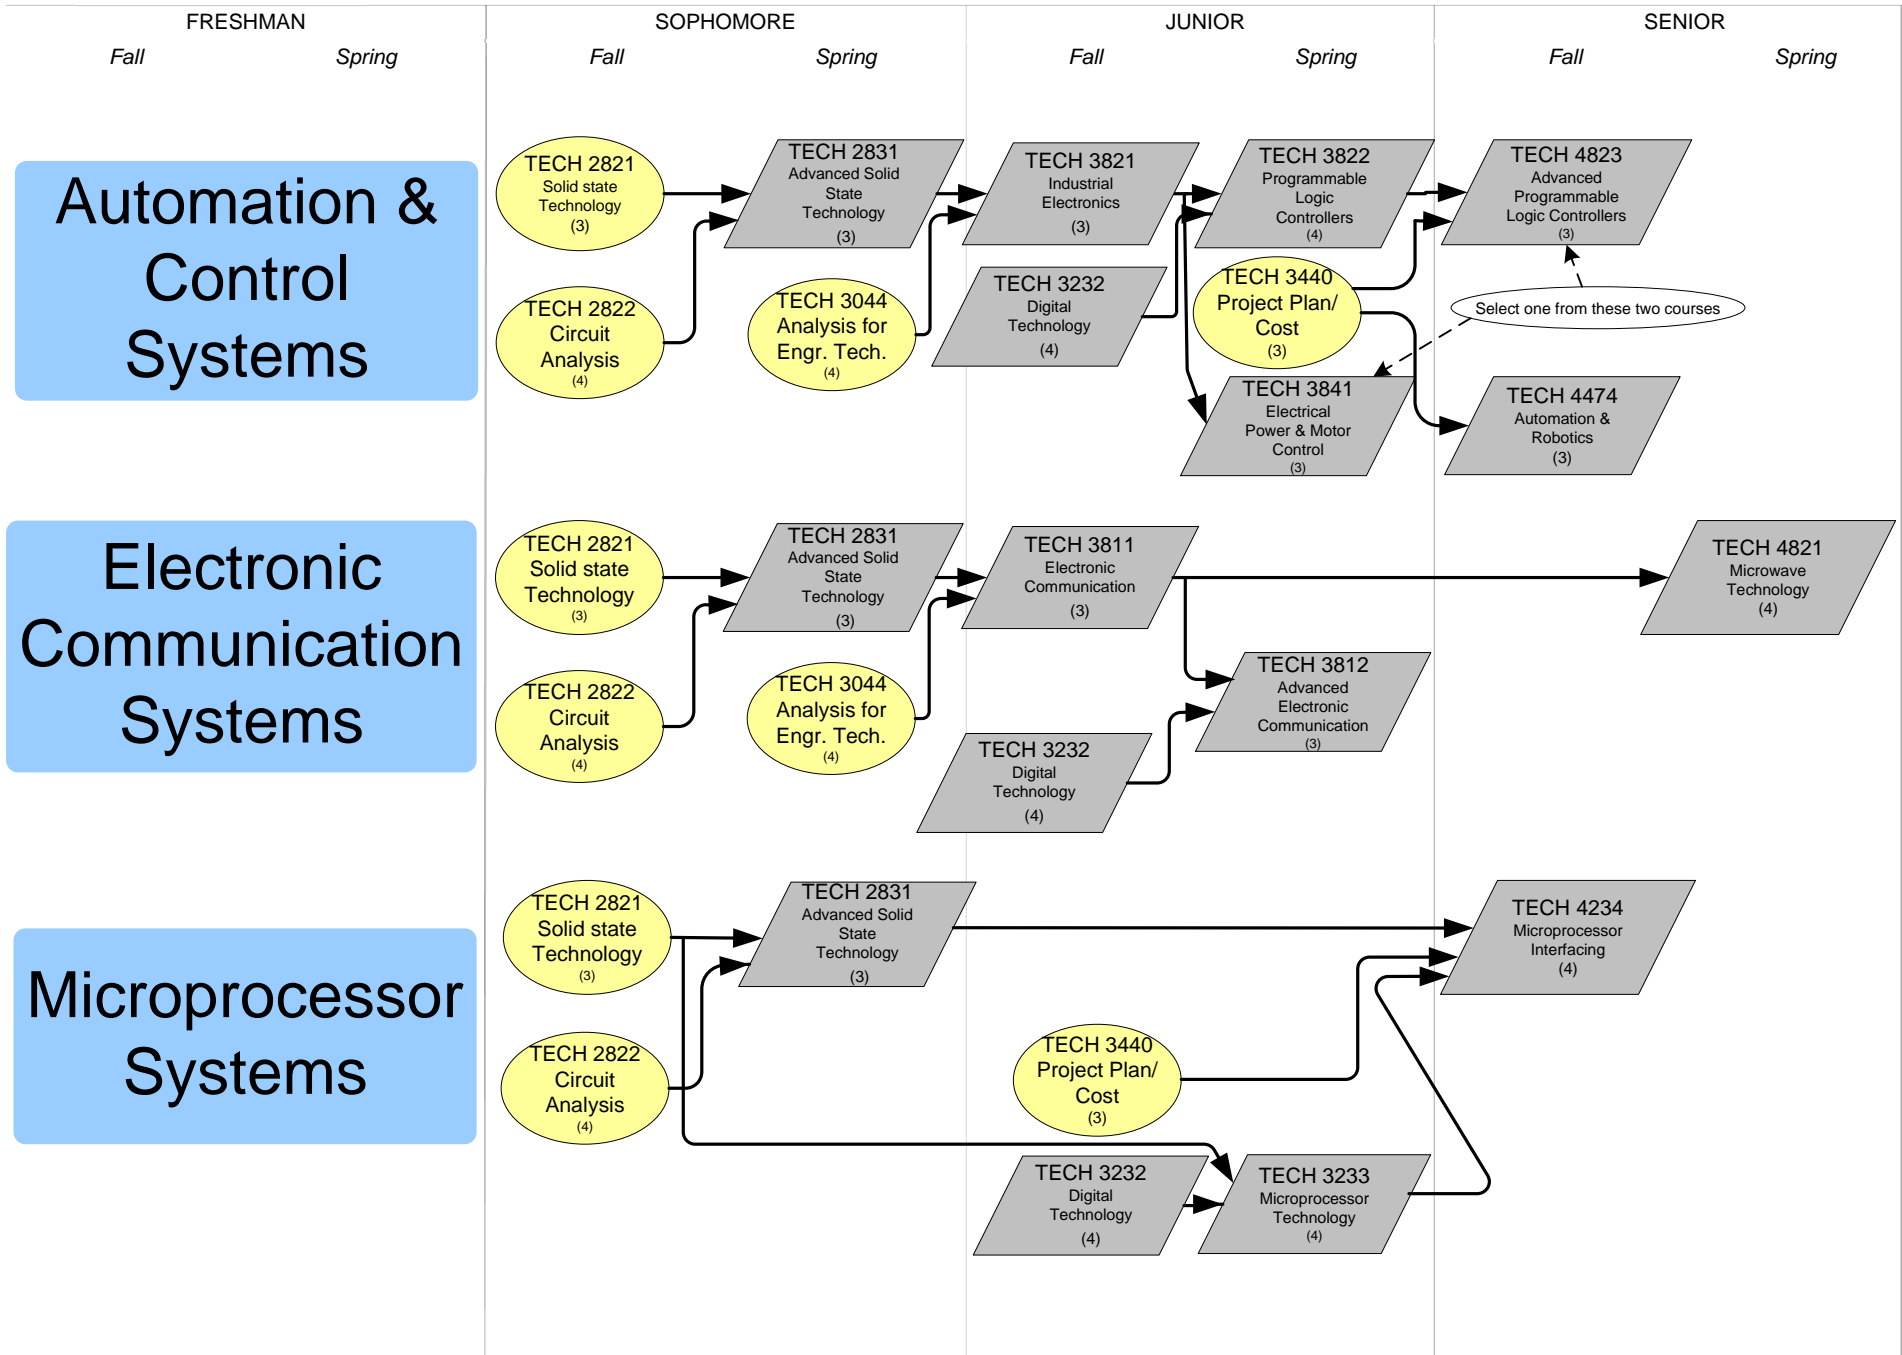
FRESHMAN
Fall Spring

SOPHOMORE
Fall Spring

JUNIOR
Fall Spring

SENIOR
Fall Spring

Automation & Control Systems

TECH 2821 Solid state Technology (3)

TECH 2822 Circuit Analysis (4)

TECH 2831 Advanced Solid State Technology (3)

TECH 3044 Analysis for Engr. Tech. (4)

TECH 3821 Industrial Electronics (3)

TECH 3232 Digital Technology (4)

TECH 3822 Programmable Logic Controllers (4)

TECH 3440 Project Plan/ Cost (3)

TECH 3841 Electrical Power & Motor Control (3)

TECH 4823 Advanced Programmable Logic Controllers (3)

Select one from these two courses

TECH 4474 Automation & Robotics (3)

Electronic Communication Systems

TECH 2821 Solid state Technology (3)

TECH 2822 Circuit Analysis (4)

TECH 2831 Advanced Solid State Technology (3)

TECH 3044 Analysis for Engr. Tech. (4)

TECH 3811 Electronic Communication (3)

TECH 3232 Digital Technology (4)

TECH 3812 Advanced Electronic Communication (3)

TECH 4821 Microwave Technology (4)

Microprocessor Systems

TECH 2821 Solid state Technology (3)

TECH 2822 Circuit Analysis (4)

TECH 2831 Advanced Solid State Technology (3)

TECH 3440 Project Plan/ Cost (3)

TECH 3232 Digital Technology (4)

TECH 3233 Microprocessor Technology (4)

TECH 4234 Microprocessor Interfacing (4)